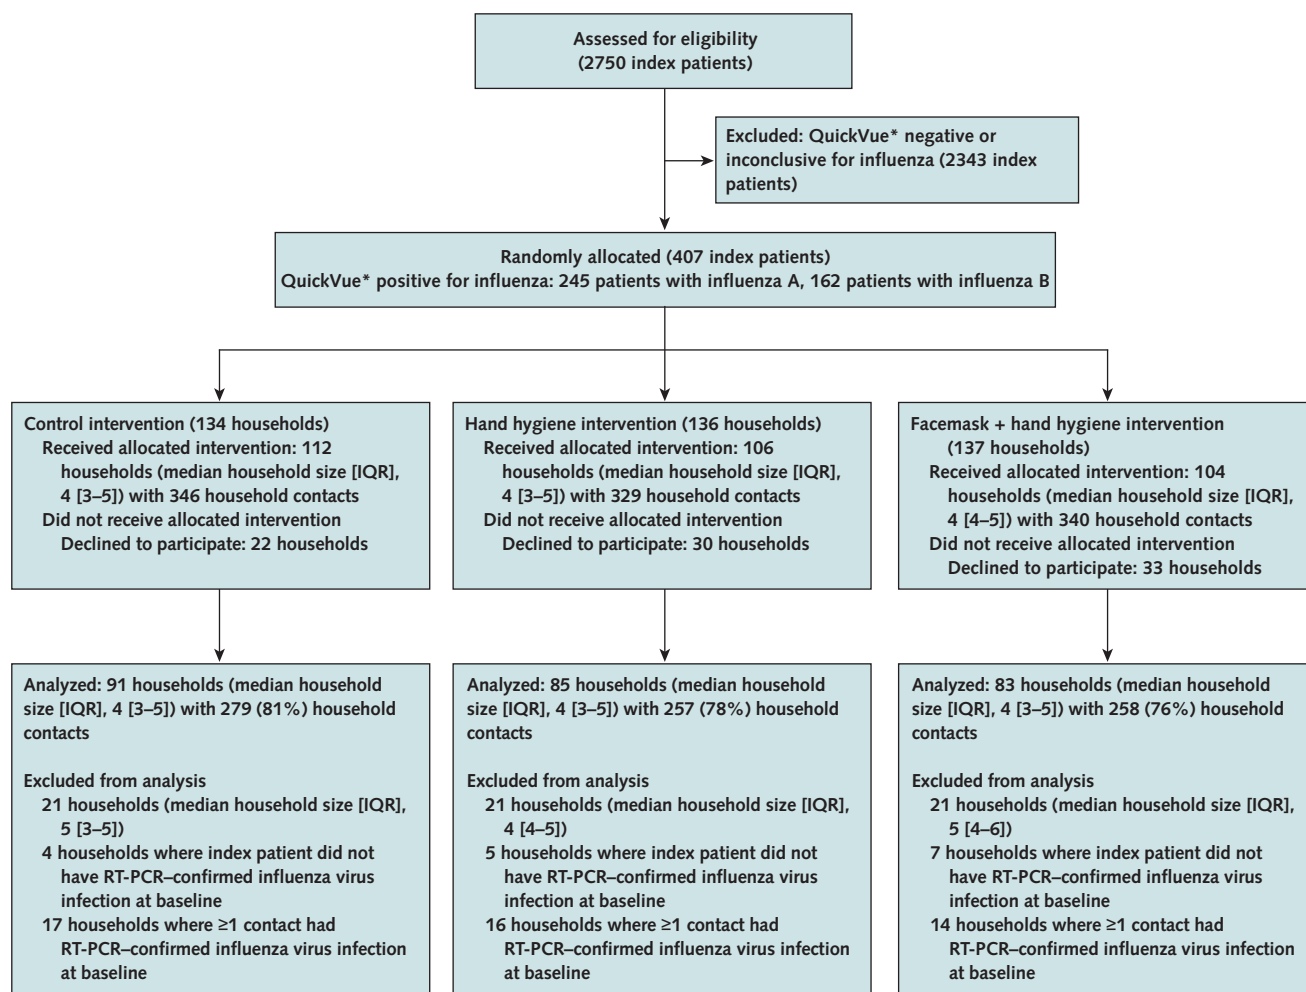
Assessed for eligibility
(2750 index patients)

Excluded: QuickVue* negative or inconclusive for influenza (2343 index patients)

Randomly allocated (407 index patients)
QuickVue* positive for influenza: 245 patients with influenza A, 162 patients with influenza B

Control intervention (134 households)
Received allocated intervention: 112 households (median household size [IQR], 4 [3–5]) with 346 household contacts
Did not receive allocated intervention
Declined to participate: 22 households

Hand hygiene intervention (136 households)
Received allocated intervention: 106 households (median household size [IQR], 4 [3–5]) with 329 household contacts
Did not receive allocated intervention
Declined to participate: 30 households

Facemask + hand hygiene intervention (137 households)
Received allocated intervention: 104 households (median household size [IQR], 4 [4–5]) with 340 household contacts
Did not receive allocated intervention
Declined to participate: 33 households

Analyzed: 91 households (median household size [IQR], 4 [3–5]) with 279 (81%) household contacts

Excluded from analysis
21 households (median household size [IQR], 5 [3–5])
4 households where index patient did not have RT-PCR–confirmed influenza virus infection at baseline
17 households where ≥1 contact had RT-PCR–confirmed influenza virus infection at baseline

Analyzed: 85 households (median household size [IQR], 4 [3–5]) with 257 (78%) household contacts

Excluded from analysis
21 households (median household size [IQR], 4 [4–5])
5 households where index patient did not have RT-PCR–confirmed influenza virus infection at baseline
16 households where ≥1 contact had RT-PCR–confirmed influenza virus infection at baseline

Analyzed: 83 households (median household size [IQR], 4 [3–5]) with 258 (76%) household contacts

Excluded from analysis
21 households (median household size [IQR], 5 [4–6])
7 households where index patient did not have RT-PCR–confirmed influenza virus infection at baseline
14 households where ≥1 contact had RT-PCR–confirmed influenza virus infection at baseline